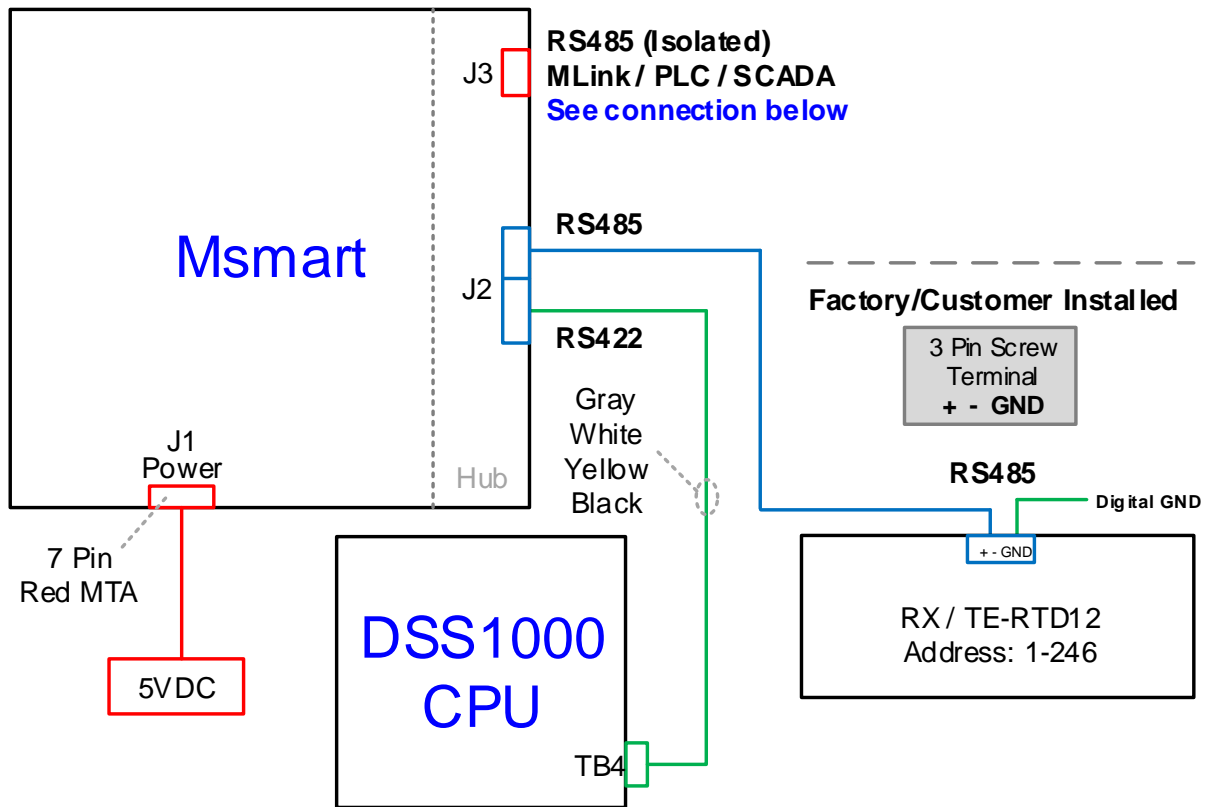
J3

RS485 (Isolated)
MLink / PLC / SCADA
See connection below

Msmart

RS485

J2

RS422

Factory/Customer Installed

3 Pin Screw Terminal
+ - GND

Gray
White
Yellow
Black

J1
Power

Hub

RS485

Digital GND

+ - GND

7 Pin
Red MTA

DSS1000
CPU

RX / TE-RTD12
Address: 1-246

5VDC

TB4